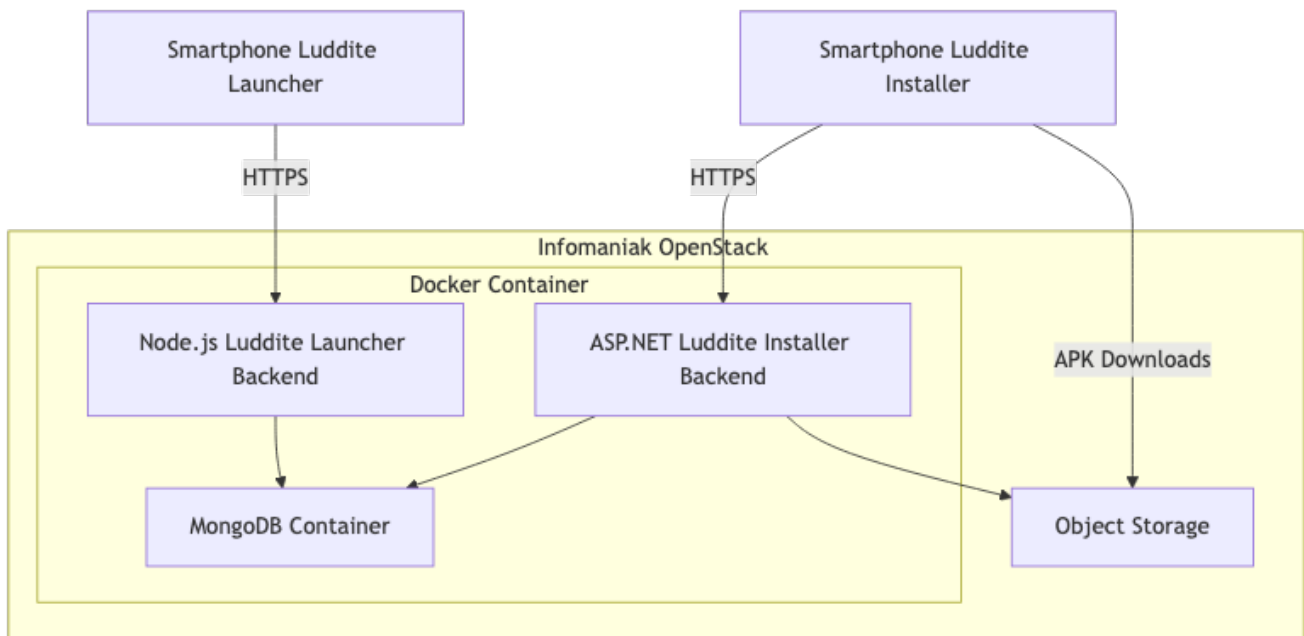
Smartphone Luddite Launcher

Smartphone Luddite Installer

HTTPS

HTTPS

Infomaniak OpenStack

Docker Container

Node.js Luddite Launcher Backend

ASP.NET Luddite Installer Backend

APK Downloads

MongoDB Container

Object Storage